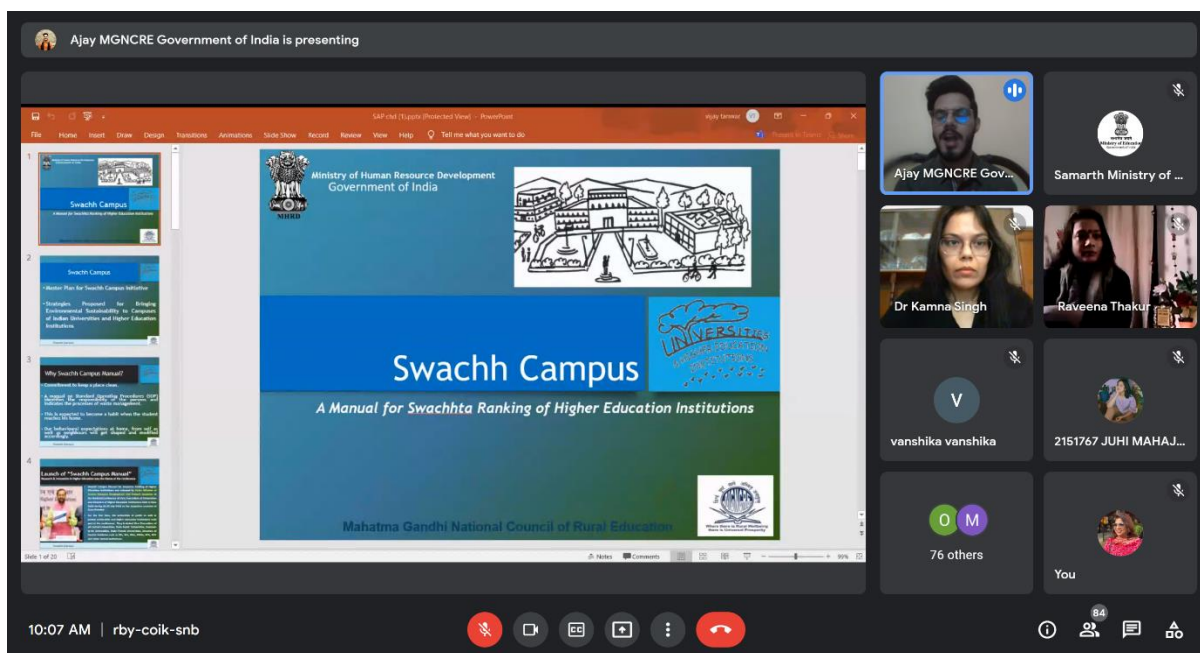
Ajay MGNCRE Government of India is presenting

SAP cltd (1).pptx [Protected View] - PowerPoint

File Home Insert Draw Design Transitions Animations Slide Show Record Review View Help Tell me what you want to do

Swachh Campus

A Manual for Swachhta Ranking of Higher Education Institutions

Swachh Campus

• Master Plan for Swachh Campus Initiative

• Strategies Proposed for Bringing Environmental Sustainability to Campuses of Indian Universities and Higher Education Institutions

Why Swachh Campus Manual?

Launch of "Swachh Campus Manual"

Ministry of Human Resource Development
Government of India

MHRD

Swachh Campus

A Manual for Swachhta Ranking of Higher Education Institutions

Mahatma Gandhi National Council of Rural Education

Slide 1 of 20

Notes Comments

Ajay MGNCRE Gov...

Samarth Ministry of ...

Dr Kamna Singh

Raveena Thakur

V

vanshika vanshika

2151767 JUHI MAHAJ...

O M

76 others

You

10:07 AM | rby-coik-snb

84